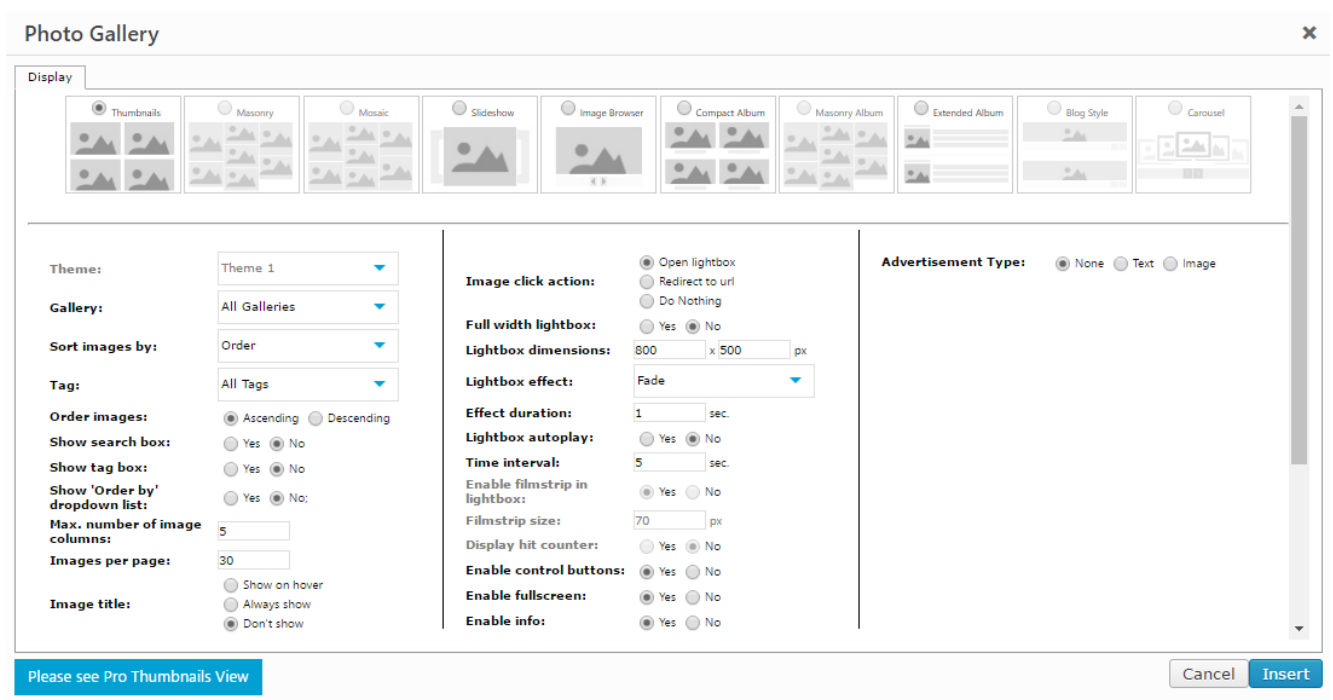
Photo Gallery

×

Display

Thumbnails
Masonry
Mosaic
Slideshow
Image Browser
Compact Album
Masonry Album
Extended Album
Blog Style
Carousel

Theme: Theme 1
Gallery: All Galleries
Sort images by: Order
Tag: All Tags
Order images: Ascending Descending
Show search box: Yes No
Show tag box: Yes No
Show 'Order by' dropdown list: Yes No;
Max. number of image columns: 5
Images per page: 30
Image title: Show on hover Always show Don't show

Image click action: Open lightbox Redirect to url Do Nothing
Full width lightbox: Yes No
Lightbox dimensions: 800 x 500 px
Lightbox effect: Fade
Effect duration: 1 sec.
Lightbox autoplay: Yes No
Time interval: 5 sec.
Enable filmstrip in lightbox: Yes No
Filmstrip size: 70 px
Display hit counter: Yes No
Enable control buttons: Yes No
Enable fullscreen: Yes No
Enable info: Yes No

Advertisement Type: None Text Image

Please see Pro Thumbnails View

Cancel Insert